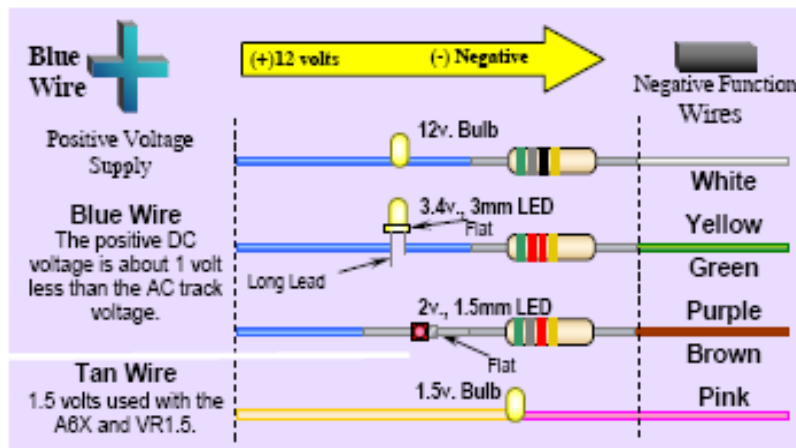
Blue Wire

(+)12 volts (-) Negative

Negative Function Wires

Positive Voltage Supply

12v. Bulb

White

Blue Wire
The positive DC voltage is about 1 volt less than the AC track voltage.

3.4v., 3mm LED

Flat

Long Lead

Yellow

Green

2v., 1.5mm LED

Flat

Purple

Brown

Tan Wire
1.5 volts used with the A6X and VR1.5.

1.5v. Bulb

Pink